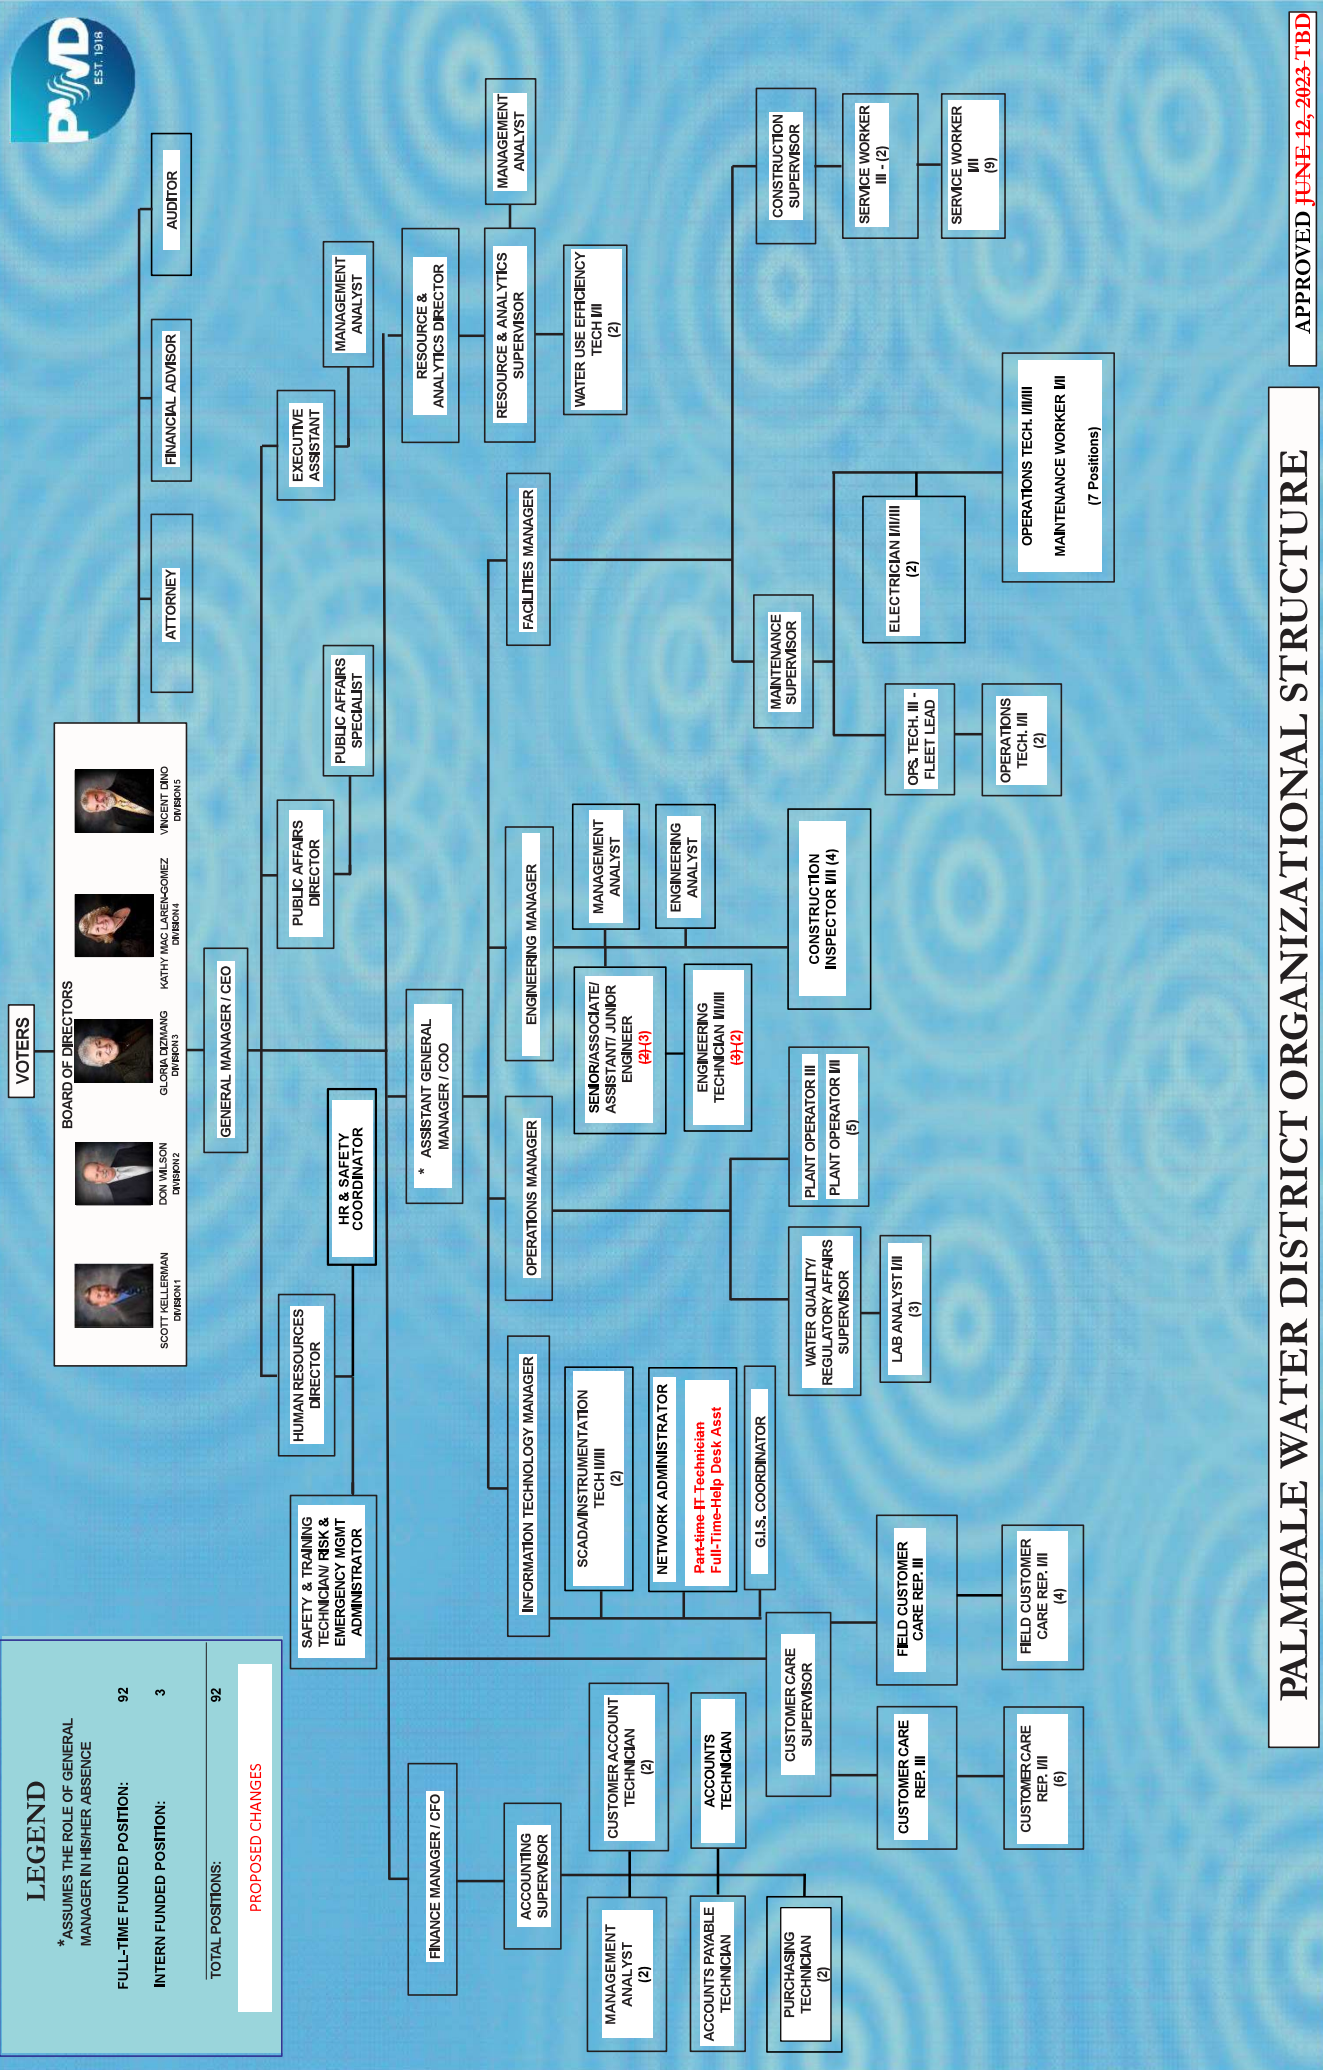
PALMDALE WATER DISTRICT ORGANIZATIONAL STRUCTURE

APPROVED JUNE 12, 2023-TBD

PWD EST. 1918

VOTERS

BOARD OF DIRECTORS

SCOTT KELLERMAN DIVISION 1

DON WILSON DIVISION 2

GLORIA DIZMANG DIVISION 3

KATHY MAC LAREN-GOMEZ DIVISION 4

VINCENT DINO DIVISION 5

ATTORNEY

FINANCIAL ADVISOR

AUDITOR

GENERAL MANAGER / CEO

EXECUTIVE ASSISTANT

MANAGEMENT ANALYST

PUBLIC AFFAIRS DIRECTOR

PUBLIC AFFAIRS SPECIALIST

HUMAN RESOURCES DIRECTOR

HR & SAFETY COORDINATOR

SAFETY & TRAINING TECHNICIAN/ RISK & EMERGENCY MGMT ADMINISTRATOR

* ASSISTANT GENERAL MANAGER / COO

RESOURCE & ANALYTICS DIRECTOR

RESOURCE & ANALYTICS SUPERVISOR

MANAGEMENT ANALYST

WATER USE EFFICIENCY TECH I/II (2)

FACILITIES MANAGER

CONSTRUCTION SUPERVISOR

SERVICE WORKER III - (2)

SERVICE WORKER I/II (9)

MAINTENANCE SUPERVISOR

ELECTRICIAN I/II/III (2)

OPERATIONS TECH. I/II/III MAINTENANCE WORKER I/II (7 Positions)

OPS. TECH. III - FLEET LEAD

OPERATIONS TECH. I/II (2)

ENGINEERING MANAGER

MANAGEMENT ANALYST

ENGINEERING ANALYST

CONSTRUCTION INSPECTOR I/II (4)

SENIOR/ASSOCIATE/ ASSISTANT/ JUNIOR ENGINEER (2) (3)

ENGINEERING TECHNICIAN I/II/III (3) (2)

OPERATIONS MANAGER

PLANT OPERATOR III PLANT OPERATOR I/II (5)

WATER QUALITY/ REGULATORY AFFAIRS SUPERVISOR

LAB ANALYST I/II (3)

INFORMATION TECHNOLOGY MANAGER

SCADA/INSTRUMENTATION TECH I/II/III (2)

NETWORK ADMINISTRATOR

Part-time IT-Technician Full-Time-Help Desk Asst

G.I.S. COORDINATOR

FINANCE MANAGER / CFO

ACCOUNTING SUPERVISOR

MANAGEMENT ANALYST (2)

ACCOUNTS PAYABLE TECHNICIAN

PURCHASING TECHNICIAN (2)

CUSTOMER ACCOUNT TECHNICIAN (2)

ACCOUNTS TECHNICIAN

CUSTOMER CARE SUPERVISOR

CUSTOMER CARE REP. III

CUSTOMER CARE REP. I/II (6)

FIELD CUSTOMER CARE REP. III

FIELD CUSTOMER CARE REP. I/II (4)

LEGEND

*ASSUMES THE ROLE OF GENERAL MANAGER IN HIS/HER ABSENCE

FULL-TIME FUNDED POSITION: 92

INTERN FUNDED POSITION: 3

TOTAL POSITIONS: 92

PROPOSED CHANGES